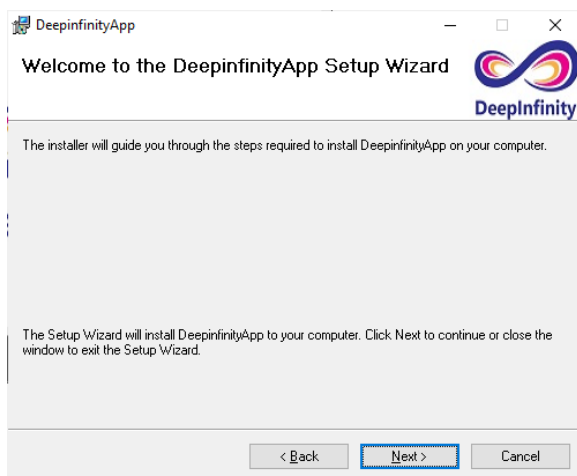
DeepinfinityApp

Welcome to the DeepinfinityApp Setup Wizard

DeepInfinity

The installer will guide you through the steps required to install DeepinfinityApp on your computer.

The Setup Wizard will install DeepinfinityApp to your computer. Click Next to continue or close the window to exit the Setup Wizard.

< Back
Next >
Cancel